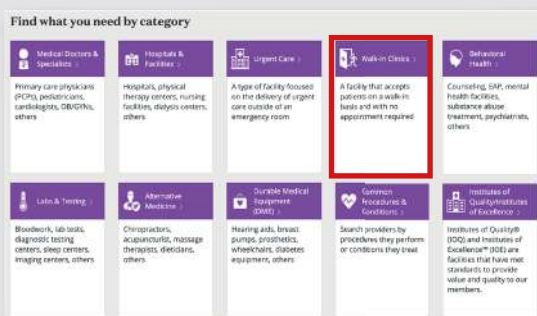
Find what you need by category

Medical Doctors & Specialists >

Primary care physicians (PCPs), pediatricians, cardiologists, OB/GYNs, others

Hospitals & Facilities >

Hospitals, physical therapy centers, nursing facilities, dialysis centers, others

Urgent Care >

A type of facility focused on the delivery of urgent care outside of an emergency room

Walk-in Clinics >

A facility that accepts patients on a walk-in basis and with no appointment required

Behavioral Health >

Counseling, EAP, mental health facilities, substance abuse treatment, psychiatrists, others

Labs & Testing >

Bloodwork, lab tests, diagnostic testing centers, sleep centers, imaging centers, others

Alternative Medicine >

Chiropractors, acupuncturist, massage therapists, dieticians, others

Durable Medical Equipment (DME) >

Hearing aids, breast pumps, prosthetics, wheelchairs, diabetes equipment, others

Common Procedures & Conditions >

Search providers by procedures they perform or conditions they treat

Institutes of Quality/Institutes of Excellence >

Institutes of Quality® (IOQ) and Institutes of Excellence™ (IOE) are facilities that have met standards to provide value and quality to our members.